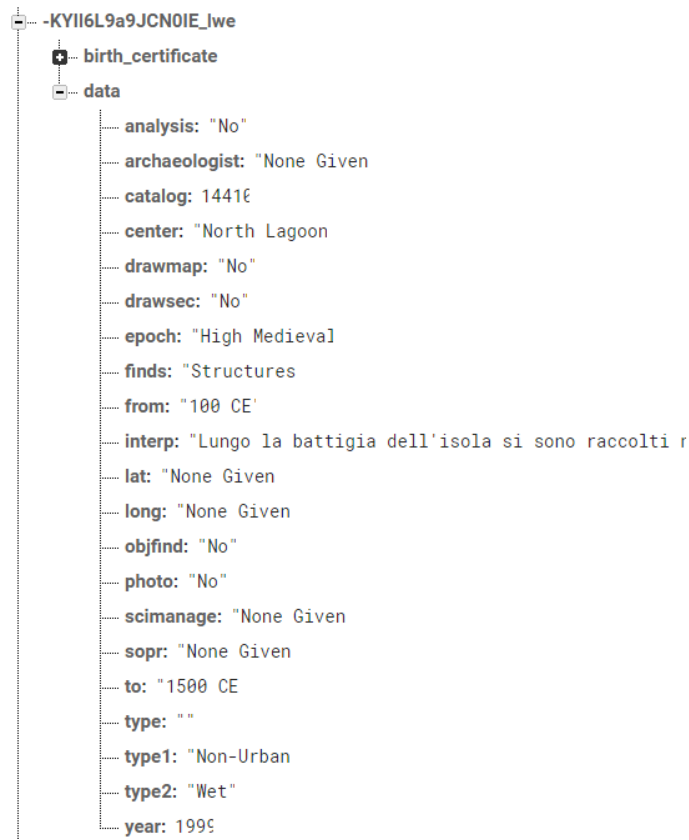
-KYlI6L9a9JCN0IE_lwe
birth_certificate
data
analysis: "No"
archaeologist: "None Given
catalog: 1441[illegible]
center: "North Lagoon
drawmap: "No"
drawsec: "No"
epoch: "High Medieval
finds: "Structures
from: "100 CE'
interp: "Lungo la battigia dell'isola si sono raccolti r
lat: "None Given
long: "None Given
objfind: "No"
photo: "No"
scimanage: "None Given
sopr: "None Given
to: "1500 CE
type: ""
type1: "Non-Urban
type2: "Wet"
year: 199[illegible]